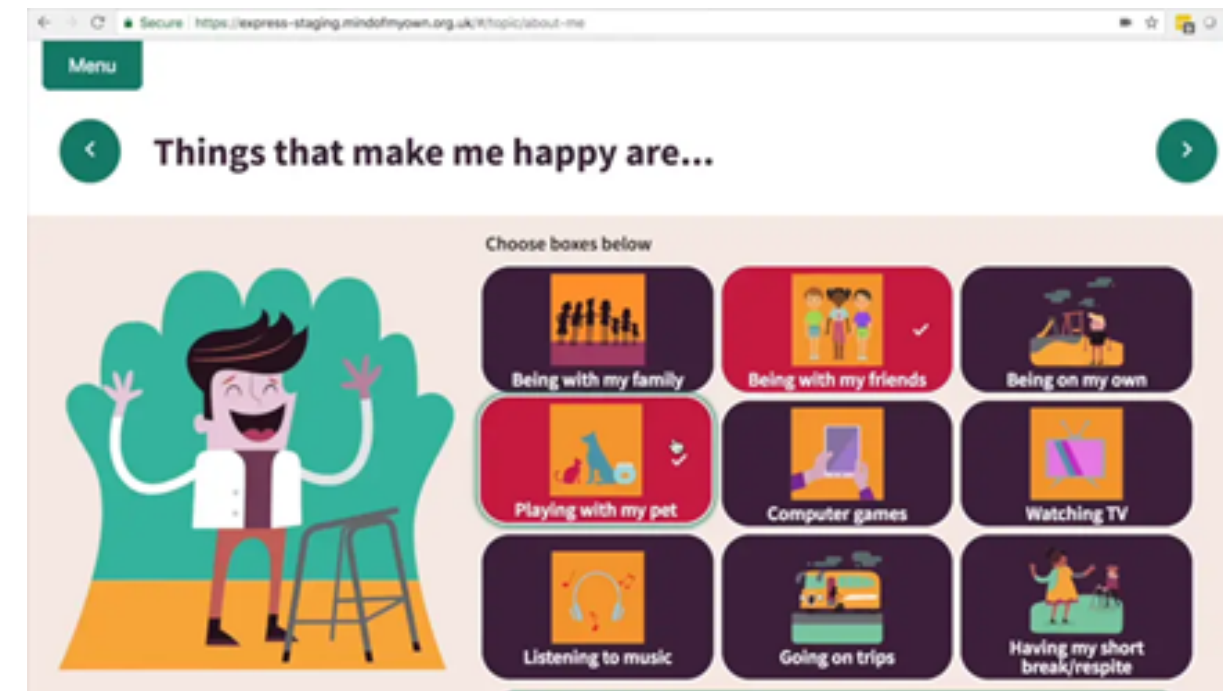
Secure | https://express-staging.mindofmyown.org.uk/#/topic/about-me

Menu

Things that make me happy are...

Choose boxes below

Being with my family

Being with my friends

Being on my own

Playing with my pet

Computer games

Watching TV

Listening to music

Going on trips

Having my short break/respite